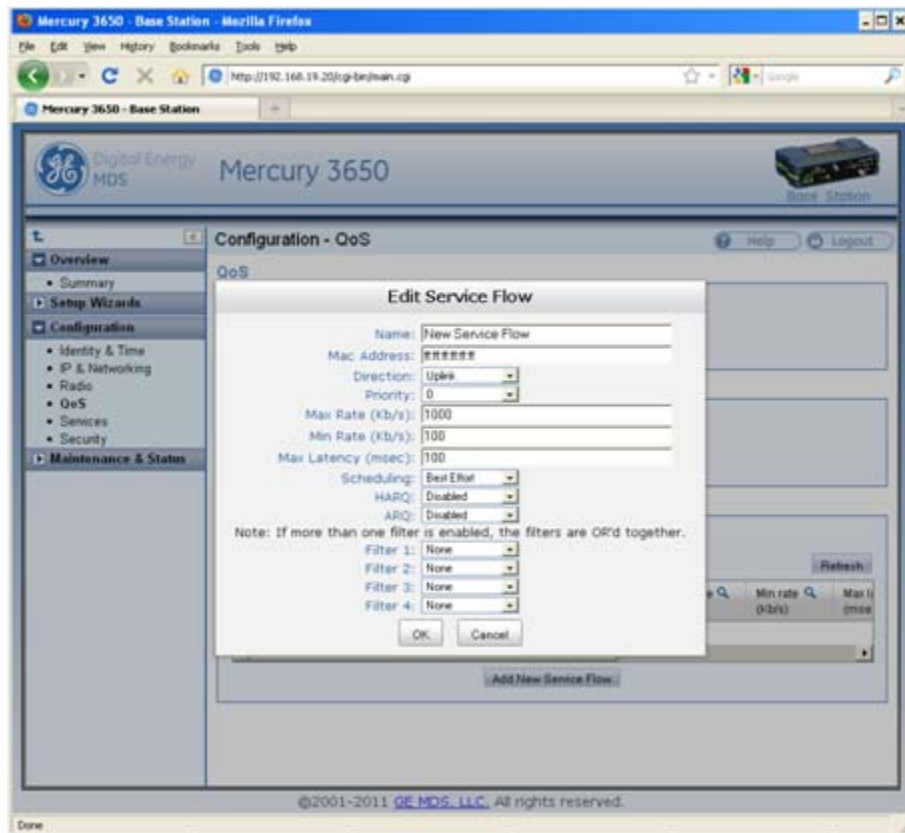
Mercury 3650 - Base Station - Mozilla Firefox

File Edit View History Bookmarks Tools Help

http://192.168.19.20/cgi-bin/main.cgi

Google

Mercury 3650 - Base Station

Digital Energy MDS

Mercury 3650

Base Station

Overview
• Summary
Setup Wizards
Configuration
• Identity & Time
• IP & Networking
• Radio
• QoS
• Services
• Security
Maintenance & Status

Configuration - QoS

Help

Logout

QoS

Edit Service Flow

Name: New Service Flow
Mac Address: ******
Direction: Uplink
Priority: 0
Max Rate (Kb/s): 1000
Min Rate (Kb/s): 100
Max Latency (msec): 100
Scheduling: Best Effort
HARQ: Disabled
ARQ: Disabled
Note: If more than one filter is enabled, the filters are OR'd together.
Filter 1: None
Filter 2: None
Filter 3: None
Filter 4: None

OK Cancel

Refresh

Min rate (Kb/s)

Max l (mse

Add New Service Flow

©2001-2011 GE MDS, LLC. All rights reserved.

Done